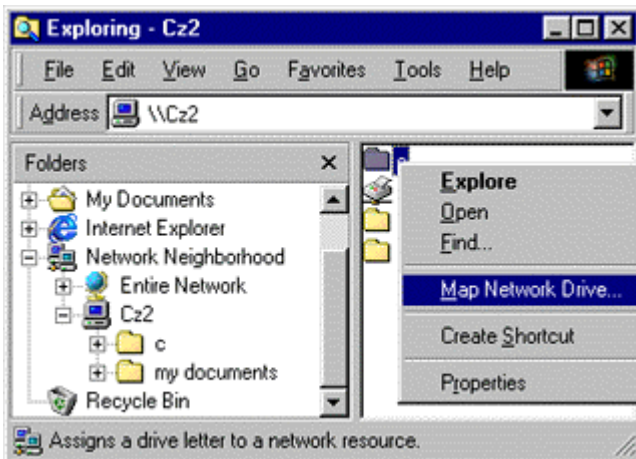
Exploring - Cz2

File Edit View Go Favorites Tools Help

Address \\Cz2

Folders ×

My Documents
Internet Explorer
Network Neighborhood
Entire Network
Cz2
c
my documents
Recycle Bin

Explore
Open
Find...
Map Network Drive...
Create Shortcut
Properties

Assigns a drive letter to a network resource.